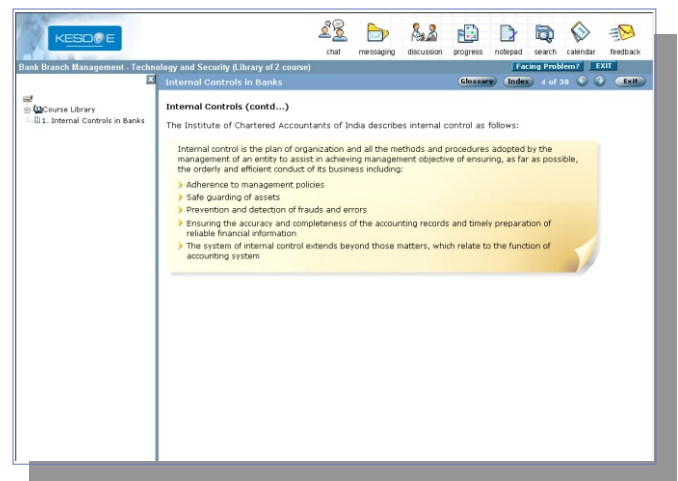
KESDEE

chat messaging discussion progress notepad search calendar feedback

Bank Branch Management - Technology and Security (Library of 2 course)

Facing Problem? EXIT

Course Library
1. Internal Controls in Banks

Internal Controls in Banks

Glossary Index 4 of 38 Exit

Internal Controls (contd...)

The Institute of Chartered Accountants of India describes internal control as follows:

Internal control is the plan of organization and all the methods and procedures adopted by the management of an entity to assist in achieving management objective of ensuring, as far as possible, the orderly and efficient conduct of its business including:

Adherence to management policies

Safe guarding of assets

Prevention and detection of frauds and errors

Ensuring the accuracy and completeness of the accounting records and timely preparation of reliable financial information

The system of internal control extends beyond those matters, which relate to the function of accounting system